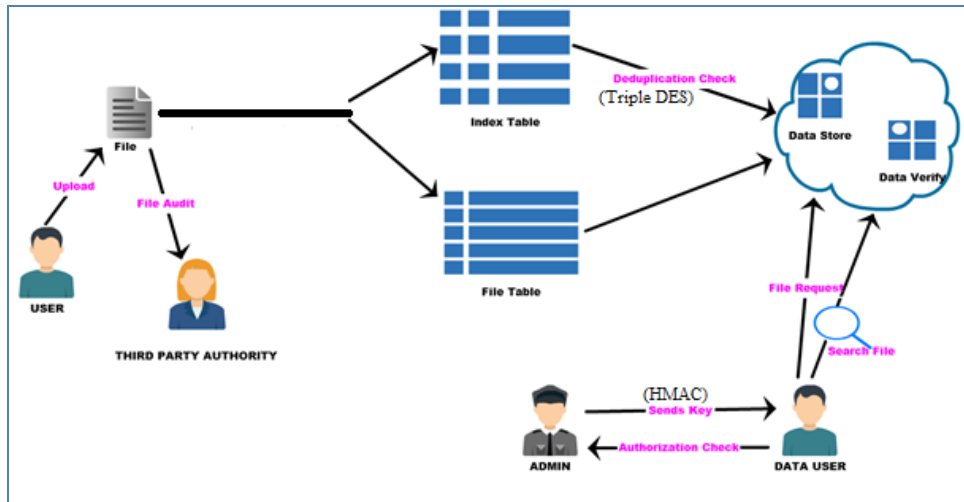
File

Upload

File Audit

USER

THIRD PARTY AUTHORITY

Index Table

File Table

Deduplication Check

(Triple DES)

Data Store

Data Verify

File Request

Search File

(HMAC)

Sends Key

Authorization Check

ADMIN

DATA USER